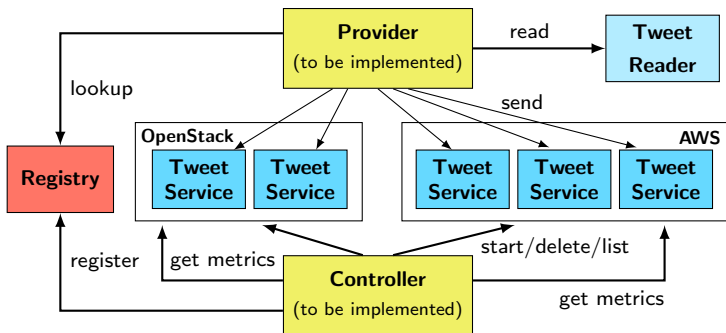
Provider
(to be implemented)

read

Tweet Reader

lookup

send

OpenStack

AWS

Registry

Tweet Service

Tweet Service

Tweet Service

Tweet Service

Tweet Service

register

get metrics

start/delete/list

Controller
(to be implemented)

get metrics